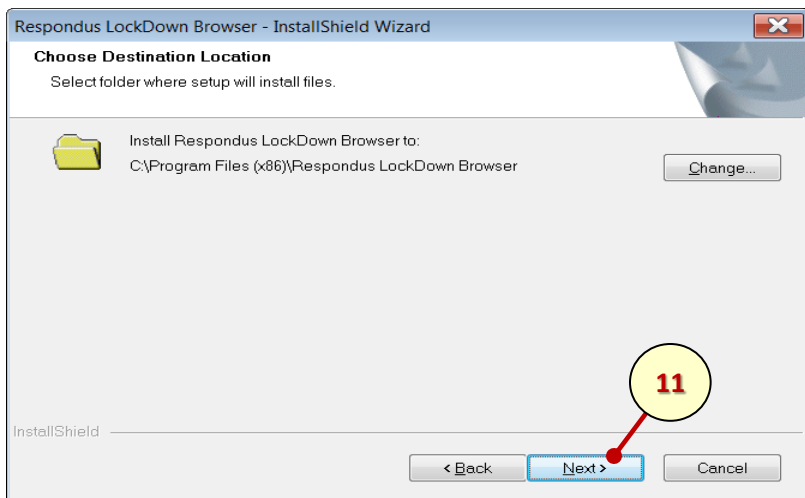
Respondus LockDown Browser - InstallShield Wizard

Choose Destination Location

Select folder where setup will install files.

Install Respondus LockDown Browser to:

C:\Program Files (x86)\Respondus LockDown Browser

Change...

11

InstallShield

< Back

Next >

Cancel